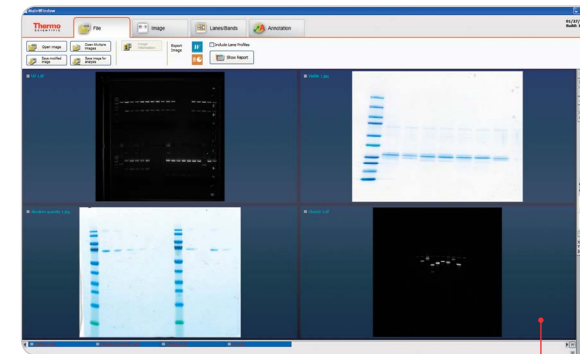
Thermo SCIENTIFIC

File

Image

Lanes/Bands

Annotation

Open Image

Open Multiple Images

Save modified image

Save image for analysis

Image Information

Report Image

Include Lane Profiles

Show Report

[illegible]

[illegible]

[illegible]

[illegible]